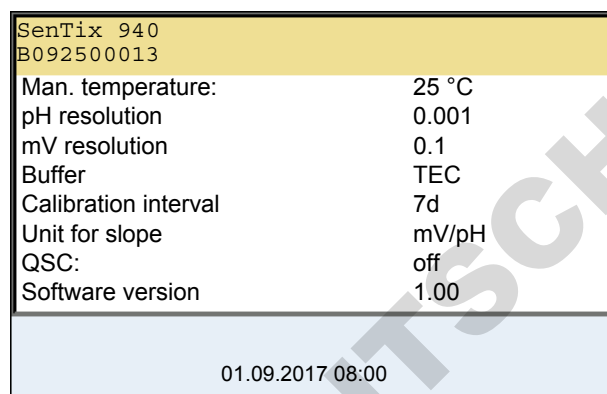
SenTix 940
B092500013

| Man. temperature: | 25 °C |
|---|---|
| pH resolution | 0.001 |
| mV resolution | 0.1 |
| Buffer | TEC |
| Calibration interval | 7d |
| Unit for slope | mV/pH |
| QSC: | off |
| Software version | 1.00 |

01.09.2017 08:00

TSCH